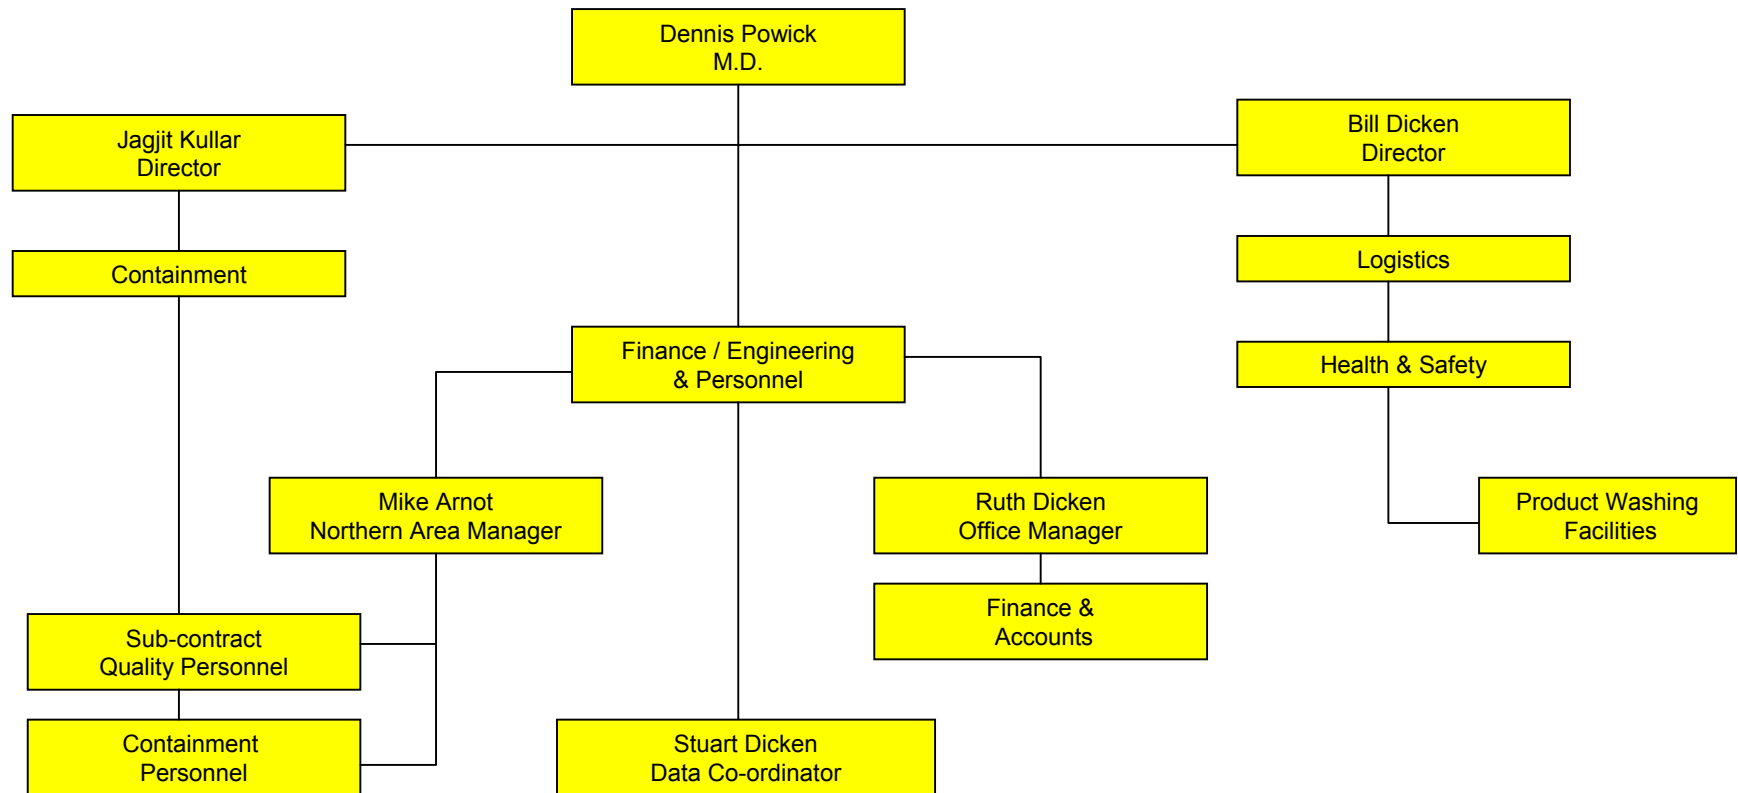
Dennis Powick
M.D.

Jagjit Kullar
Director

Bill Dicken
Director

Containment

Logistics

Finance / Engineering
& Personnel

Health & Safety

Mike Arnot
Northern Area Manager

Ruth Dicken
Office Manager

Product Washing
Facilities

Finance &
Accounts

Sub-contract
Quality Personnel

Containment
Personnel

Stuart Dicken
Data Co-ordinator